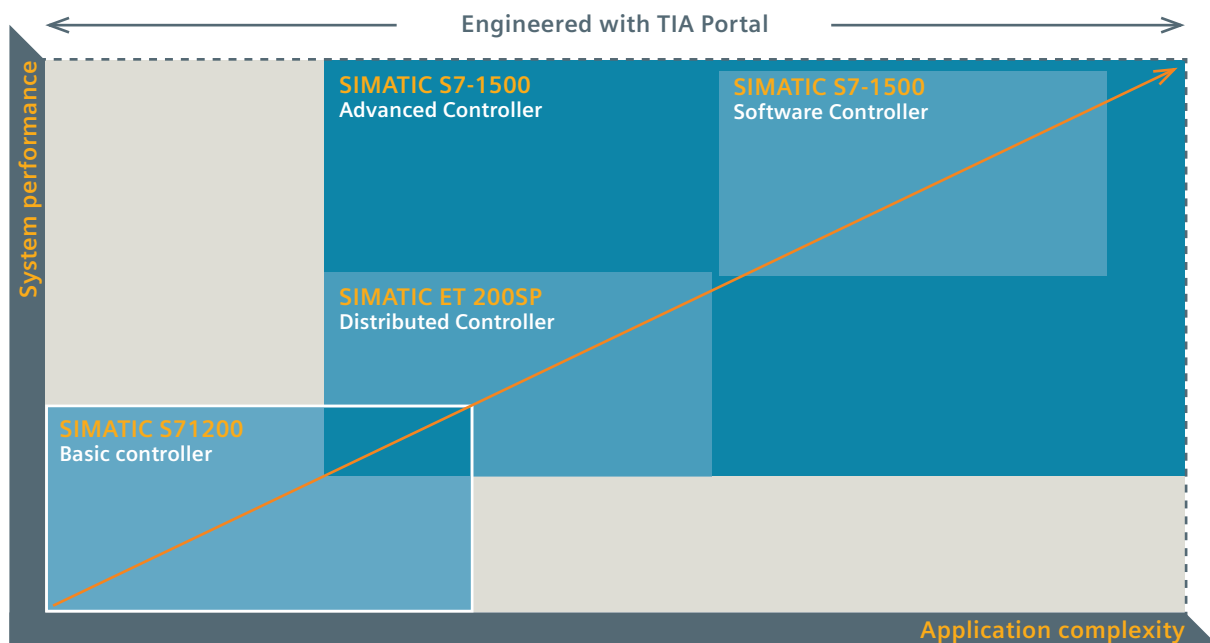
Engineered with TIA Portal

System performance

SIMATIC S7-1500
Advanced Controller

SIMATIC S7-1500
Software Controller

SIMATIC ET 200SP
Distributed Controller

SIMATIC S71200
Basic controller

Application complexity